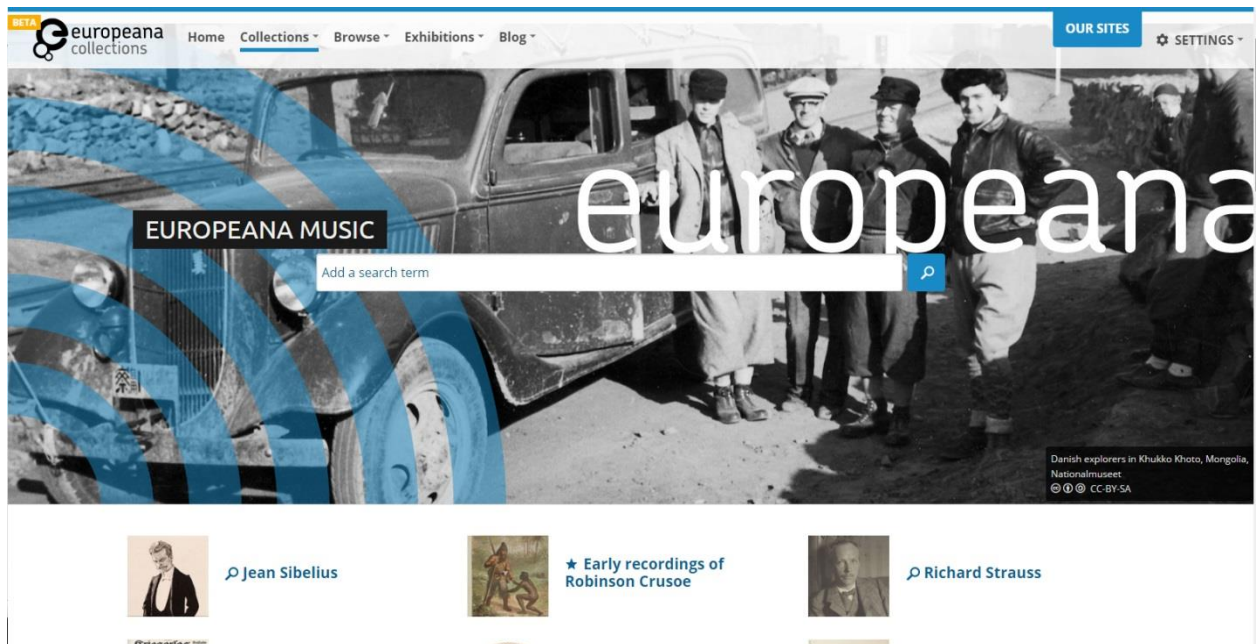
BETA europeana collections

Home Collections Browse Exhibitions Blog

OUR SITES

SETTINGS

europeana

EUROPEANA MUSIC

Add a search term

Danish explorers in Khukko Khoto, Mongolia, Nationalmuseet
CC-BY-SA

Jean Sibelius

Early recordings of Robinson Crusoe

Richard Strauss